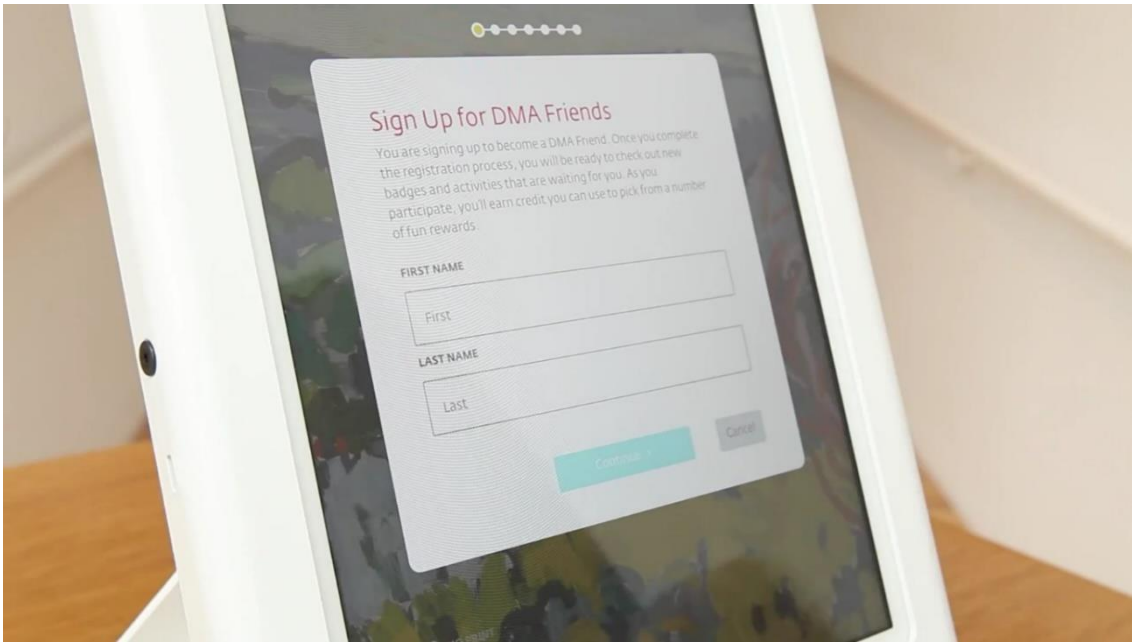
Sign Up for DMA Friends

You are signing up to become a DMA Friend. Once you complete the registration process, you will be ready to check out new badges and activities that are waiting for you. As you participate, you'll earn credit you can use to pick from a number of fun rewards.

FIRST NAME

First

LAST NAME

Last

Continue

Cancel